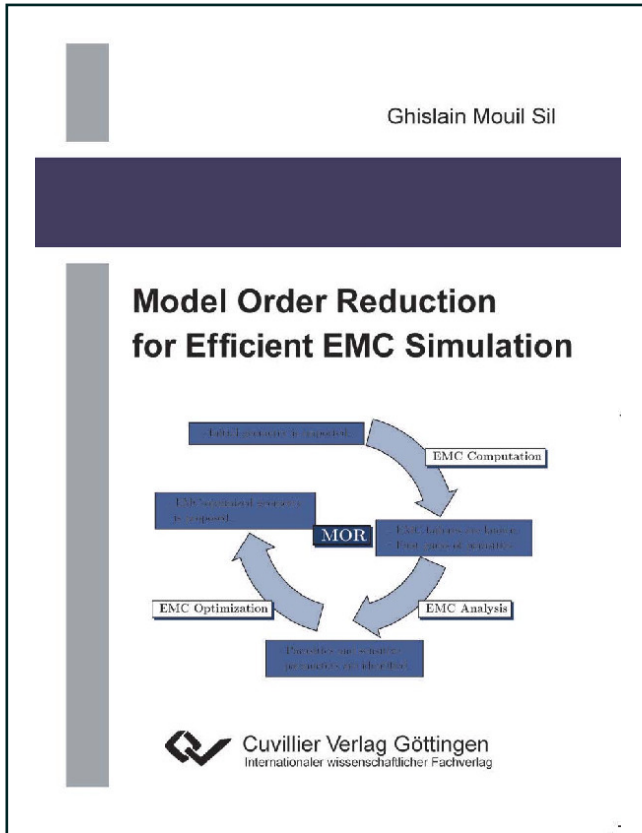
Ghislain Mouil Sil

Model Order Reduction for Efficient EMC Simulation

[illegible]

EMC Computation

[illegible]

MOR

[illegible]

EMC Optimization

EMC Analysis

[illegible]

Cuvillier Verlag Göttingen
Internationaler wissenschaftlicher Fachverlag